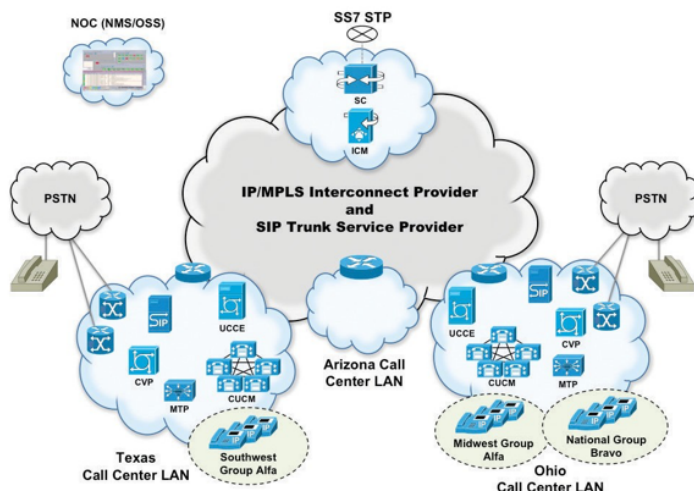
NOC (NMS/OSS)

SS7 STP

SC

ICM

IP/MPLS Interconnect Provider and SIP Trunk Service Provider

PSTN

PSTN

SIP

UCCE

CVP

MTP

CUCM

Southwest Group Alfa

Texas Call Center LAN

Arizona Call Center LAN

UCCE

SIP

CVP

CUCM

MTP

Midwest Group Alfa

National Group Bravo

Ohio Call Center LAN